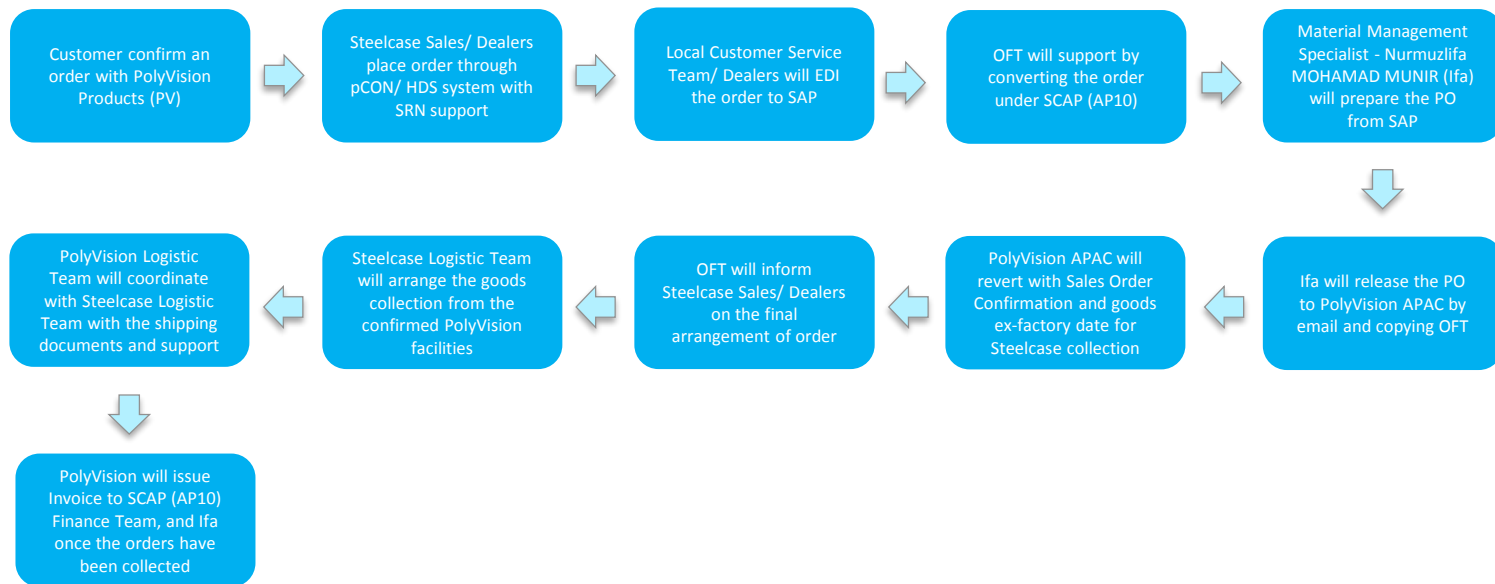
Customer confirm an order with PolyVision Products (PV)

Steelcase Sales/ Dealers place order through pCON/ HDS system with SRN support

Local Customer Service Team/ Dealers will EDI the order to SAP

OFT will support by converting the order under SCAP (AP10)

Material Management Specialist - Nurmuzlifa MOHAMAD MUNIR (Ifa) will prepare the PO from SAP

Ifa will release the PO to PolyVision APAC by email and copying OFT

PolyVision APAC will revert with Sales Order Confirmation and goods ex-factory date for Steelcase collection

OFT will inform Steelcase Sales/ Dealers on the final arrangement of order

Steelcase Logistic Team will arrange the goods collection from the confirmed PolyVision facilities

PolyVision Logistic Team will coordinate with Steelcase Logistic Team with the shipping documents and support

PolyVision will issue Invoice to SCAP (AP10) Finance Team, and Ifa once the orders have been collected